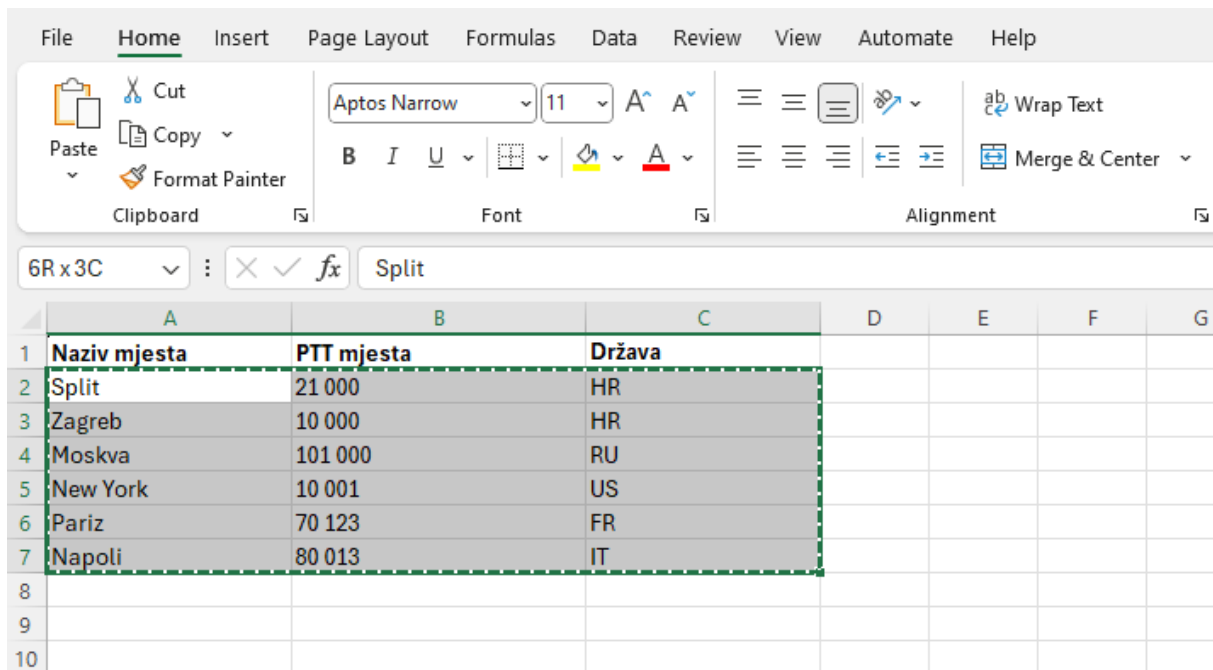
File Home Insert Page Layout Formulas Data Review View Automate Help

Paste
Cut
Copy
Format Painter
Clipboard

Aptos Narrow 11
B I U
Font

Wrap Text
Merge & Center
Alignment

6R x 3C
$fx$ Split

| | A | B | C | D | E | F | G |
|---|---|---|---|---|---|---|---|
| 1 | Naziv mjesta | PTT mjesta | Država | | | | |
| 2 | Split | 21 000 | HR | | | | |
| 3 | Zagreb | 10 000 | HR | | | | |
| 4 | Moskva | 101 000 | RU | | | | |
| 5 | New York | 10 001 | US | | | | |
| 6 | Pariz | 70 123 | FR | | | | |
| 7 | Napoli | 80 013 | IT | | | | |
| 8 | | | | | | | |
| 9 | | | | | | | |
| 10 | | | | | | | |